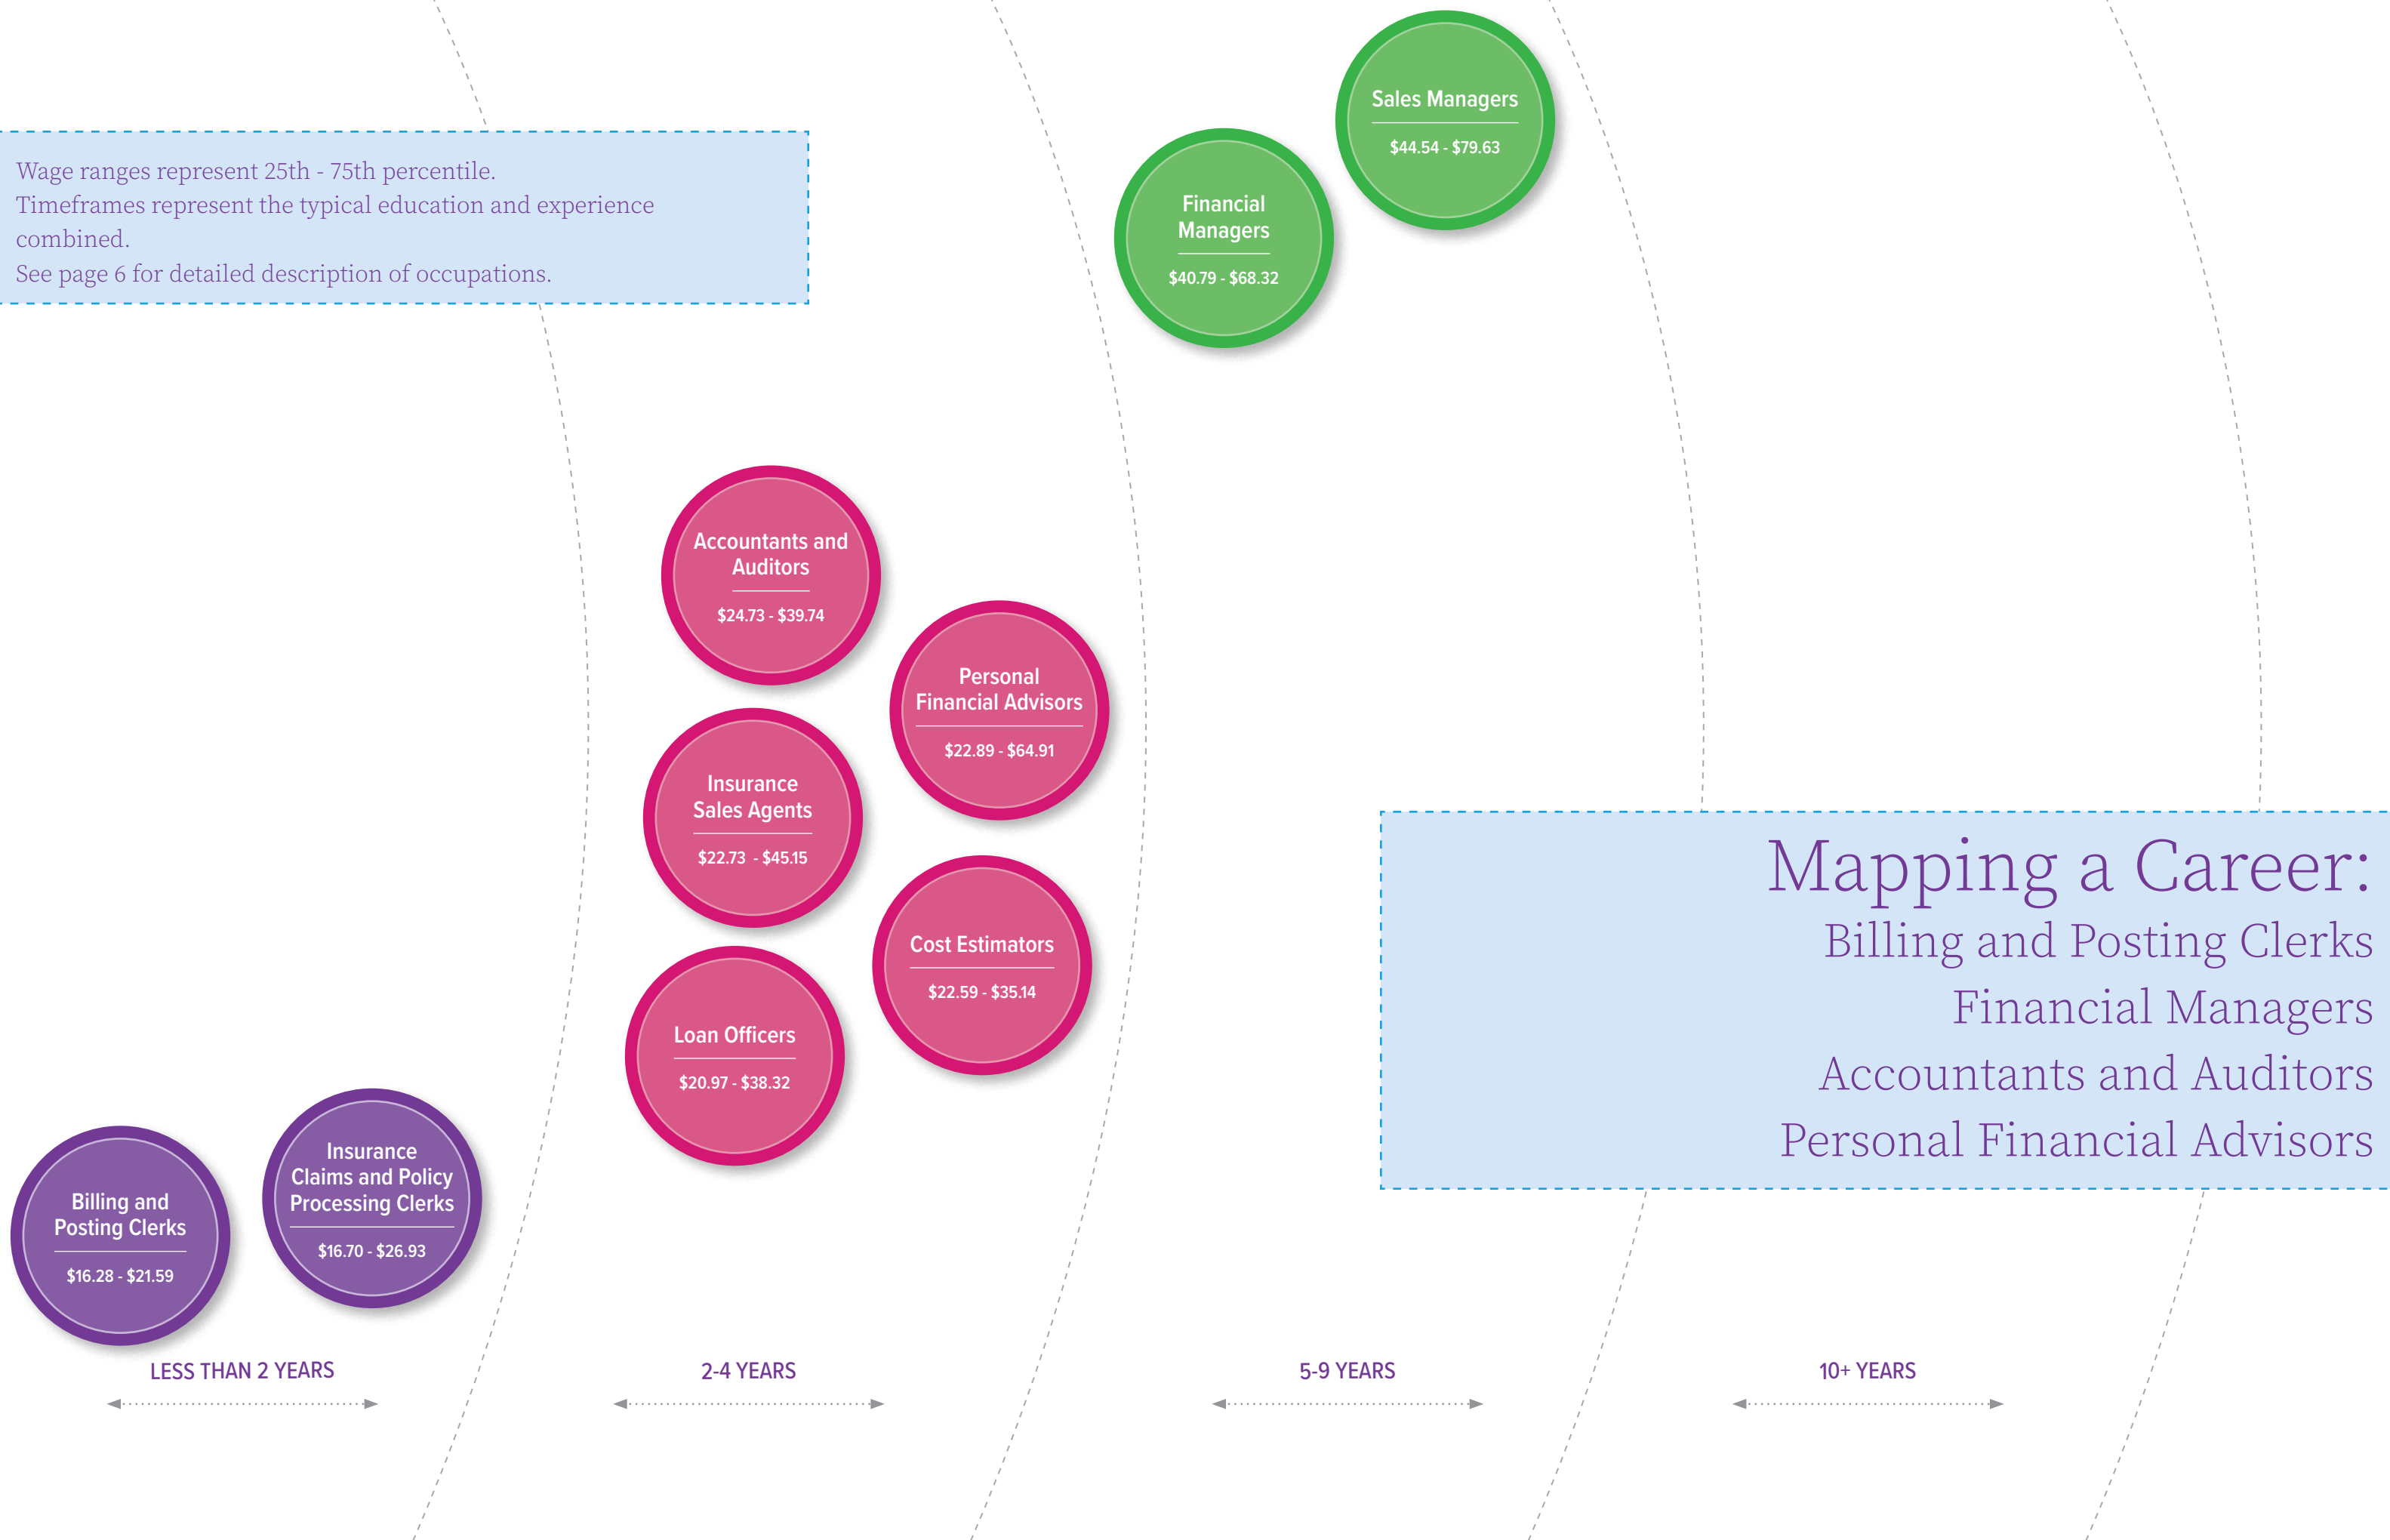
Wage ranges represent 25th - 75th percentile.
Timeframes represent the typical education and experience combined.
See page 6 for detailed description of occupations.

Sales Managers
$44.54 - $79.63

Financial Managers
$40.79 - $68.32

Accountants and Auditors
$24.73 - $39.74

Personal Financial Advisors
$22.89 - $64.91

Insurance Sales Agents
$22.73 - $45.15

Cost Estimators
$22.59 - $35.14

Loan Officers
$20.97 - $38.32

Billing and Posting Clerks
$16.28 - $21.59

Insurance Claims and Policy Processing Clerks
$16.70 - $26.93

Mapping a Career:
Billing and Posting Clerks
Financial Managers
Accountants and Auditors
Personal Financial Advisors

LESS THAN 2 YEARS

2-4 YEARS

5-9 YEARS

10+ YEARS